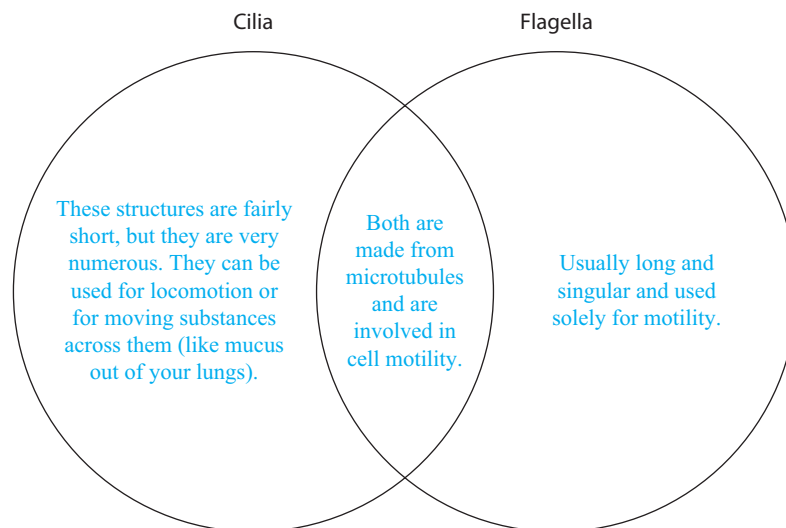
Cilia

Flagella

These structures are fairly short, but they are very numerous. They can be used for locomotion or for moving substances across them (like mucus out of your lungs).

Both are made from microtubules and are involved in cell motility.

Usually long and singular and used solely for motility.